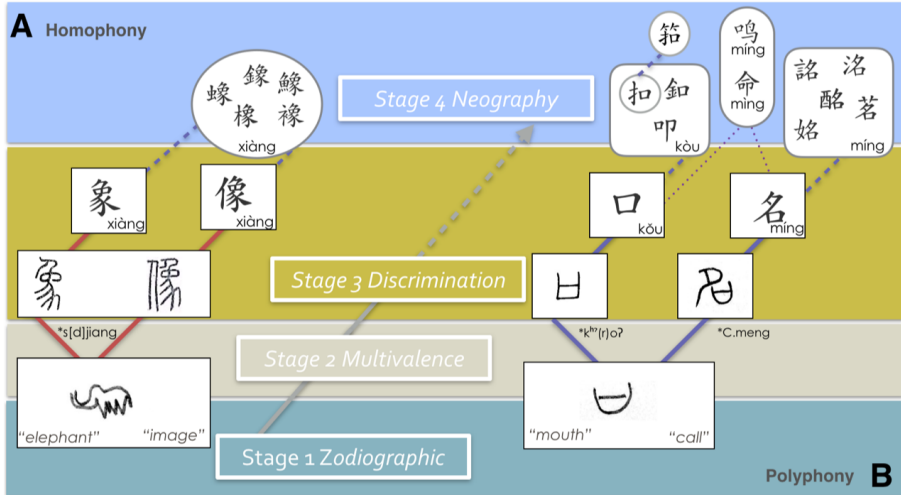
A Homophony

蟓 鐌 鱌
橡 襐
xiàng

Stage 4 Neography

笳

扣 釦
叩
kòu

鸣
míng
命
mìng

詺 洺
酩 茗
铭
míng

象
xiàng

像
xiàng

口
kǒu

名
míng

Stage 3 Discrimination

*s[d]jiang

Stage 2 Multivalence

*kʰ(r)oʔ

*C.meng

"elephant" "image"

Stage 1 Zodiographic

"mouth" "call"

Polyphony B